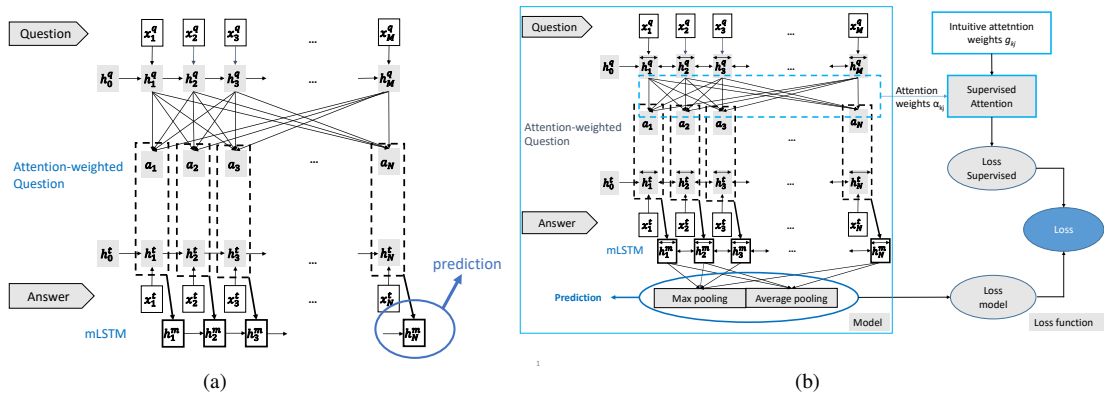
Question

$x_1^q$ $x_2^q$ $x_3^q$ … $x_M^q$

$h_0^q$ $h_1^q$ $h_2^q$ $h_3^q$ … $h_M^q$

Attention-weighted Question

$a_1$ $a_2$ $a_3$ … $a_N$

$h_0^t$ $h_1^t$ $h_2^t$ $h_3^t$ … $h_N^t$

prediction

Answer

$x_1^t$ $x_2^t$ $x_3^t$ … $x_N^t$

mLSTM

$h_1^m$ $h_2^m$ $h_3^m$ … $h_N^m$

(a)

Question

$x_1^q$ $x_2^q$ $x_3^q$ … $x_M^q$

$h_0^q$ $h_1^q$ $h_2^q$ $h_3^q$ … $h_M^q$

Attention-weighted Question

$a_1$ $a_2$ $a_3$ … $a_N$

$h_0^t$ $h_1^t$ $h_2^t$ $h_3^t$ … $h_N^t$

Answer

$x_1^t$ $x_2^t$ $x_3^t$ … $x_N^t$

mLSTM

$h_1^m$ $h_2^m$ $h_3^m$ … $h_N^m$

Prediction

Max pooling

Average pooling

Model

Intuitive attettntion weights $g_{kj}$

Attention weights $\alpha_{kj}$

Supervised Attention

Loss Supervised

Loss

Loss model

Loss function

1

(b)